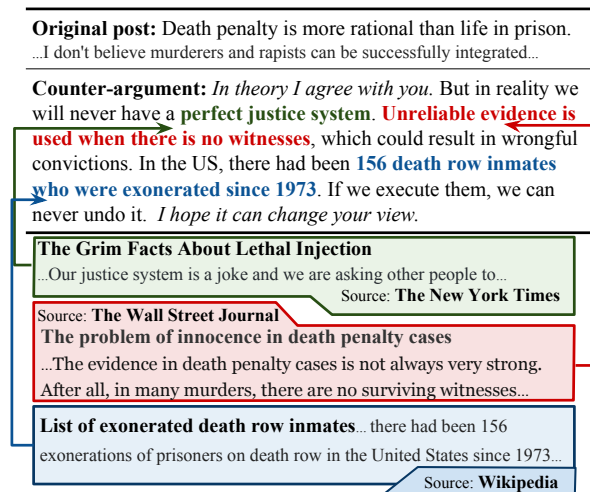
**Original post:** Death penalty is more rational than life in prison.
...I don't believe murderers and rapists can be successfully integrated...

**Counter-argument:** *In theory I agree with you.* But in reality we will never have a **perfect justice system**. **Unreliable evidence is used when there is no witnesses**, which could result in wrongful convictions. In the US, there had been **156 death row inmates who were exonerated since 1973**. If we execute them, we can never undo it. *I hope it can change your view.*

**The Grim Facts About Lethal Injection**
...Our justice system is a joke and we are asking other people to...
Source: **The New York Times**

Source: **The Wall Street Journal**
**The problem of innocence in death penalty cases**
...The evidence in death penalty cases is not always very strong. After all, in many murders, there are no surviving witnesses...

**List of exonerated death row inmates**... there had been 156 exonerations of prisoners on death row in the United States since 1973...
Source: **Wikipedia**